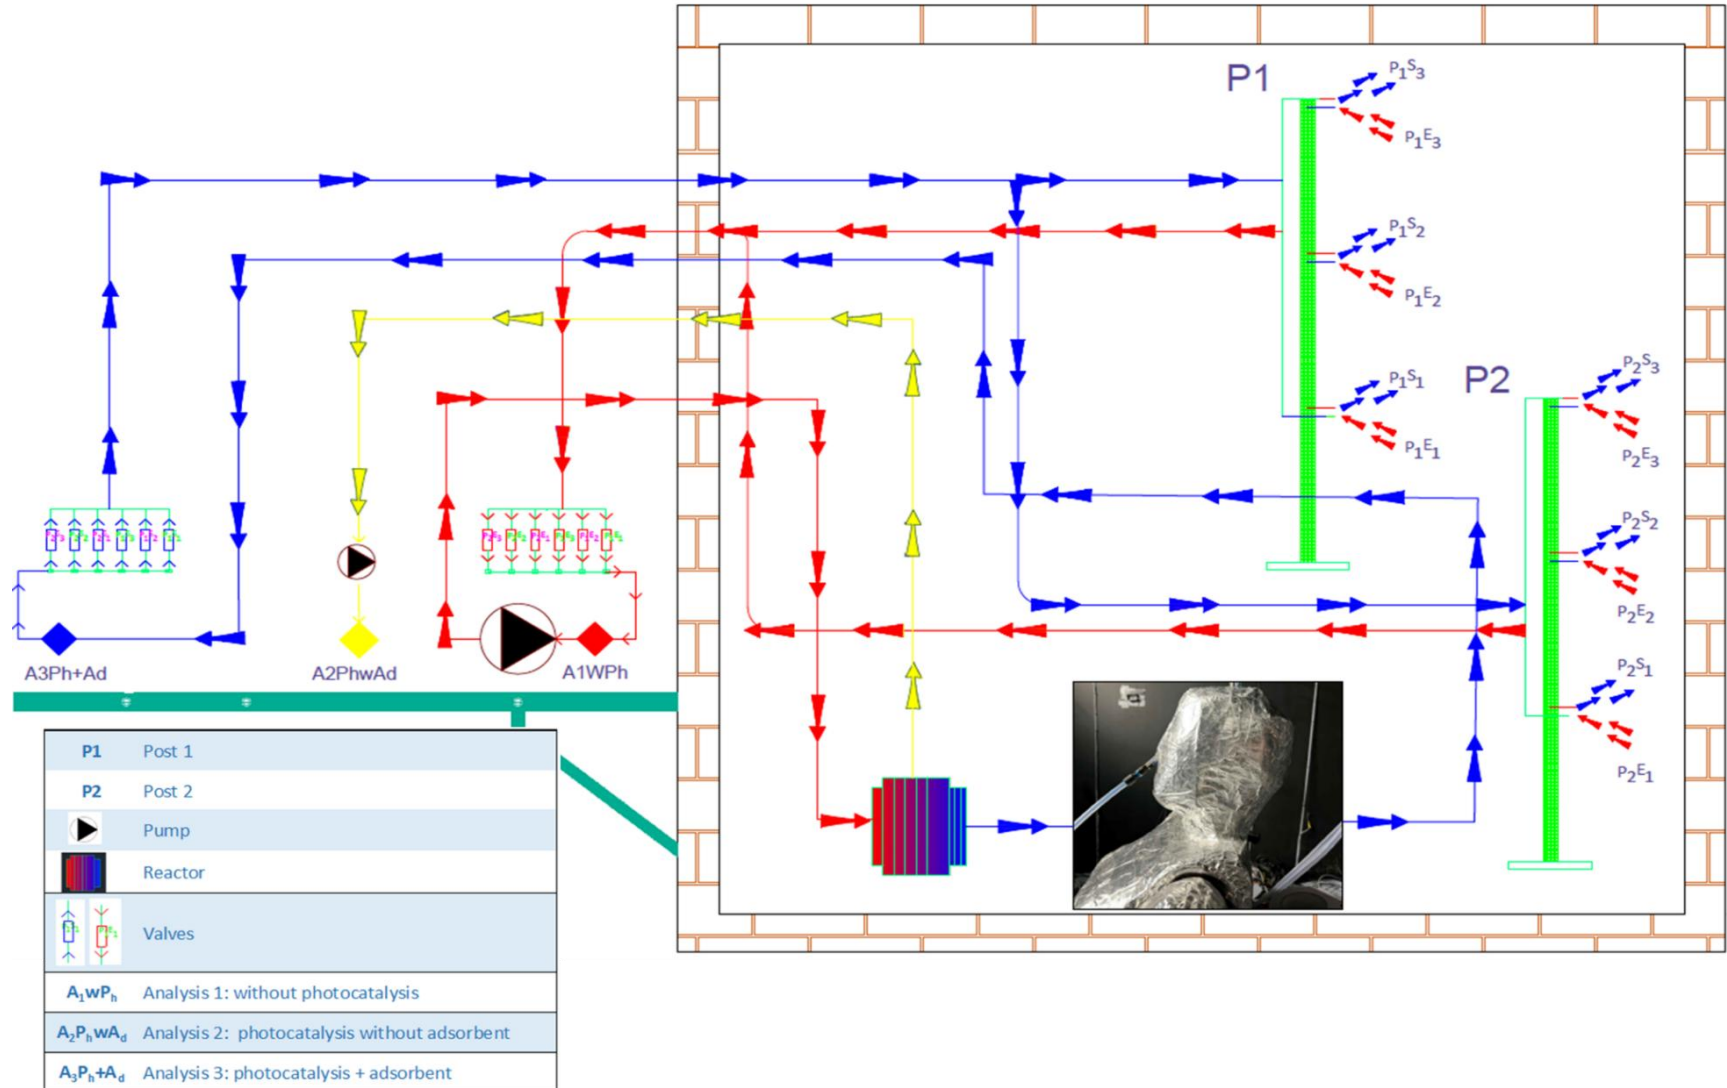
P1

$P_1S_3$

$P_1E_3$

$P_1S_2$

$P_1E_2$

$P_1S_1$

$P_1E_1$

P2

$P_2S_3$

$P_2E_3$

$P_2S_2$

$P_2E_2$

$P_2S_1$

$P_2E_1$

A3Ph+Ad

A2PhwAd

A1WPh

| | |
|---|---|
| P1 | Post 1 |
| P2 | Post 2 |
| | Pump |
| | Reactor |
| | Valves |
| $A_1wP_h$ | Analysis 1: without photocatalysis |
| $A_2P_hwA_d$ | Analysis 2: photocatalysis without adsorbent |
| $A_3P_h+A_d$ | Analysis 3: photocatalysis + adsorbent |